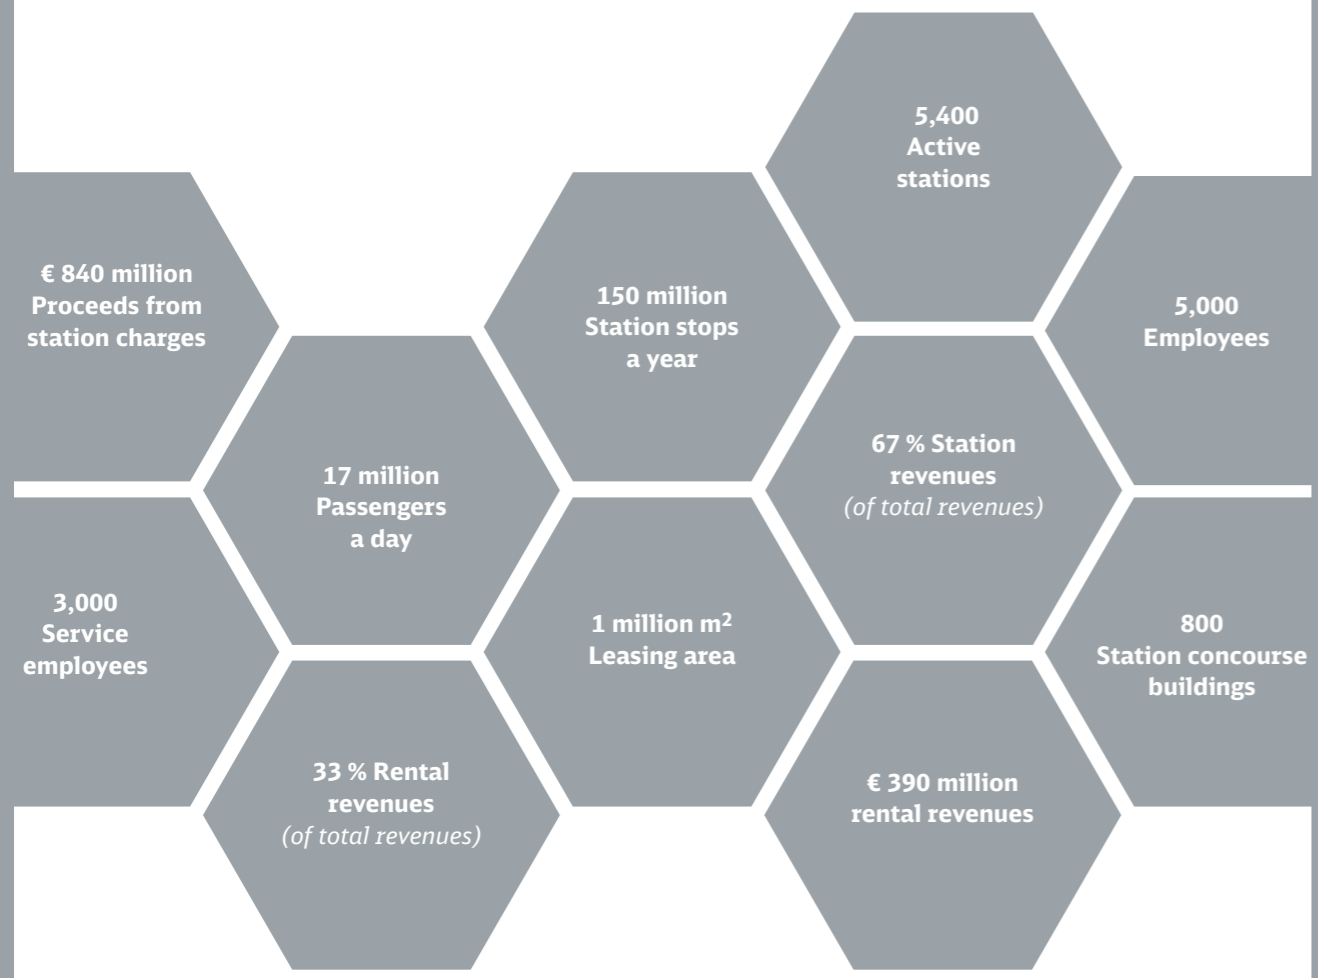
5,400
Active
stations

€ 840 million
Proceeds from
station charges

150 million
Station stops
a year

5,000
Employees

17 million
Passengers
a day

67 % Station
revenues
(of total revenues)

3,000
Service
employees

1 million $m^2$
Leasing area

800
Station concourse
buildings

33 % Rental
revenues
(of total revenues)

€ 390 million
rental revenues